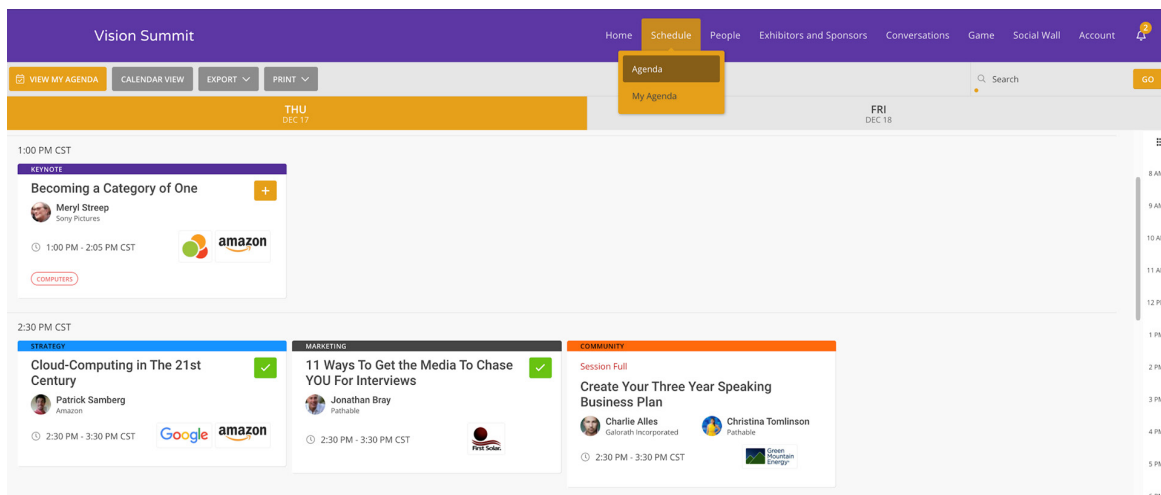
Vision Summit

Home Schedule People Exhibitors and Sponsors Conversations Game Social Wall Account 2

Agenda
My Agenda

VIEW MY AGENDA CALENDAR VIEW EXPORT PRINT

Search GO

THU
DEC 17

FRI
DEC 18

1:00 PM CST

KEYNOTE
Becoming a Category of One
+
Meryl Streep
Sony Pictures
1:00 PM - 2:05 PM CST
amazon
COMPUTERS

2:30 PM CST

STRATEGY
Cloud-Computing in The 21st Century
Patrick Samberg
Amazon
2:30 PM - 3:30 PM CST
Google amazon

MARKETING
11 Ways To Get the Media To Chase YOU For Interviews
Jonathan Bray
Pathable
2:30 PM - 3:30 PM CST
First Solar.

COMMUNITY
Session Full
Create Your Three Year Speaking Business Plan
Charlie Alles
Galorath Incorporated
Christina Tomlinson
Pathable
2:30 PM - 3:30 PM CST
Green Mountain Energy

8 AM
9 AM
10 AM
11 AM
12 PM
1 PM
2 PM
3 PM
4 PM
5 PM